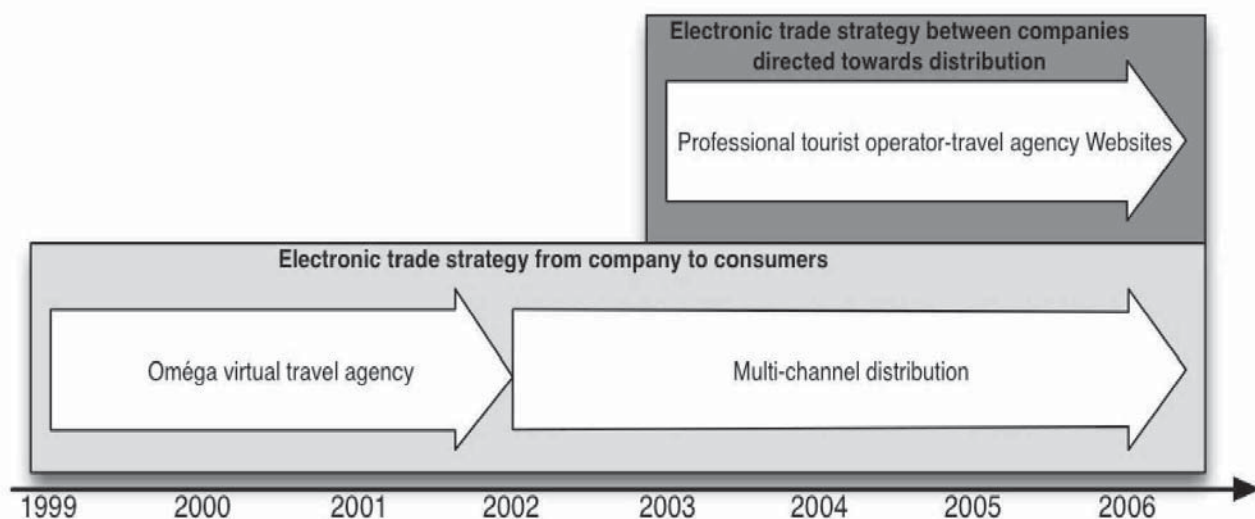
Electronic trade strategy between companies directed towards distribution

Professional tourist operator-travel agency Websites

Electronic trade strategy from company to consumers

Oméga virtual travel agency

Multi-channel distribution

1999 2000 2001 2002 2003 2004 2005 2006